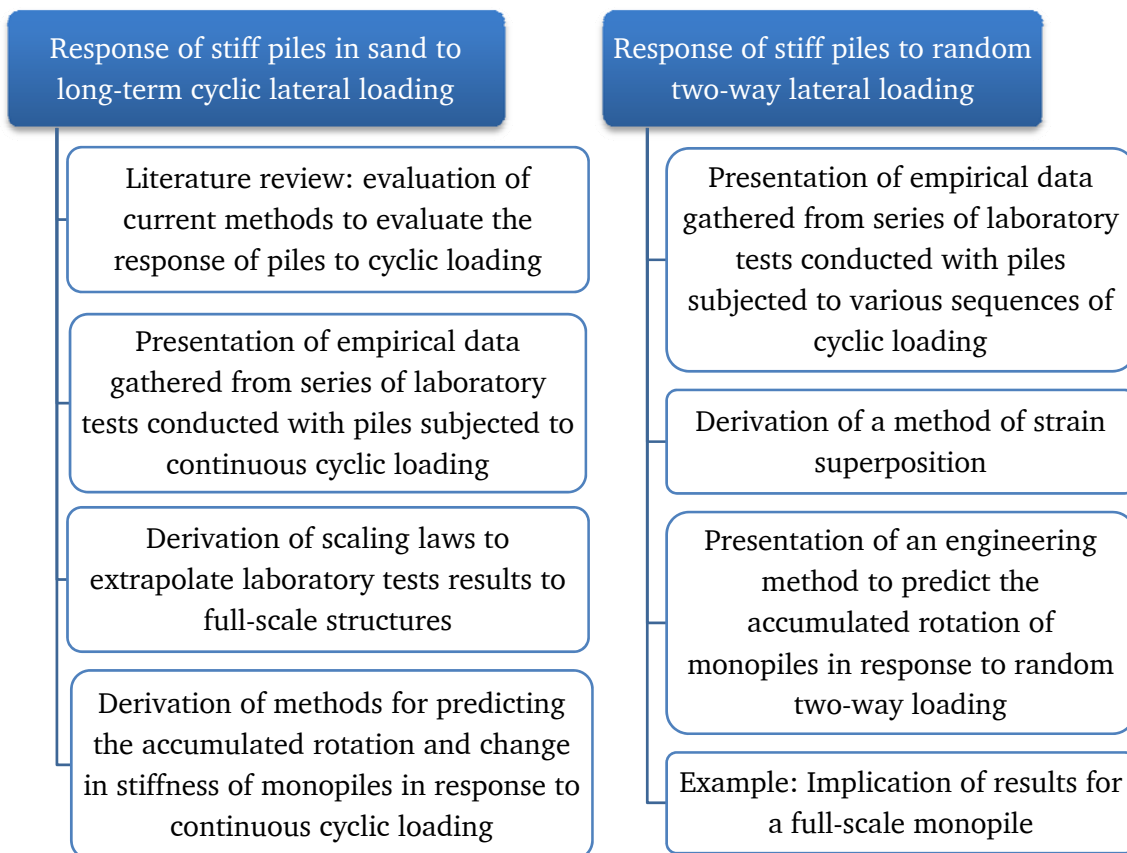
Response of stiff piles in sand to long-term cyclic lateral loading

Literature review: evaluation of current methods to evaluate the response of piles to cyclic loading

Presentation of empirical data gathered from series of laboratory tests conducted with piles subjected to continuous cyclic loading

Derivation of scaling laws to extrapolate laboratory tests results to full-scale structures

Derivation of methods for predicting the accumulated rotation and change in stiffness of monopiles in response to continuous cyclic loading

Response of stiff piles to random two-way lateral loading

Presentation of empirical data gathered from series of laboratory tests conducted with piles subjected to various sequences of cyclic loading

Derivation of a method of strain superposition

Presentation of an engineering method to predict the accumulated rotation of monopiles in response to random two-way loading

Example: Implication of results for a full-scale monopile